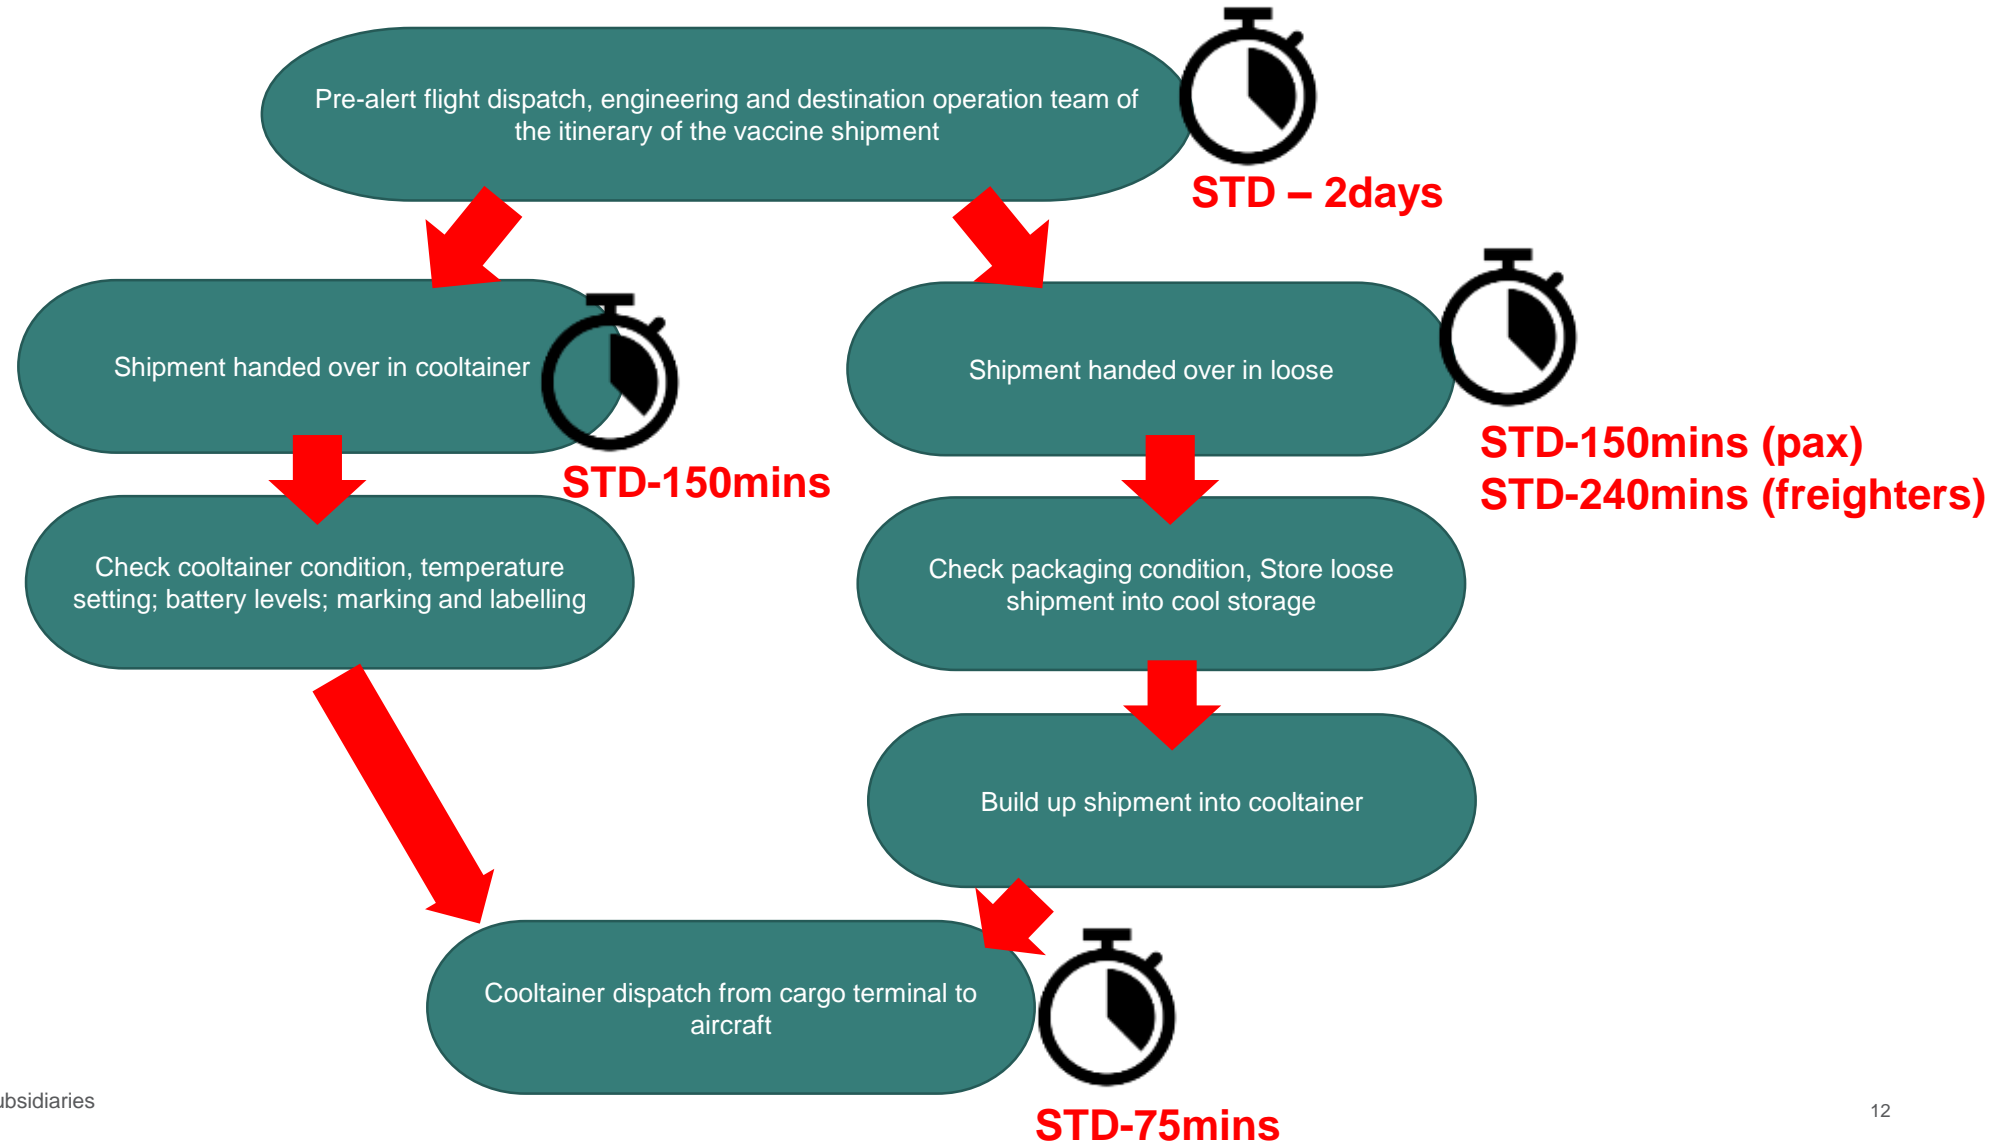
Pre-alert flight dispatch, engineering and destination operation team of the itinerary of the vaccine shipment

STD – 2days

Shipment handed over in cooltainer

STD-150mins

Shipment handed over in loose

STD-150mins (pax)
STD-240mins (freighters)

Check cooltainer condition, temperature setting; battery levels; marking and labelling

Check packaging condition, Store loose shipment into cool storage

Build up shipment into cooltainer

Cooltainer dispatch from cargo terminal to aircraft

STD-75mins

ubsidiaries

12